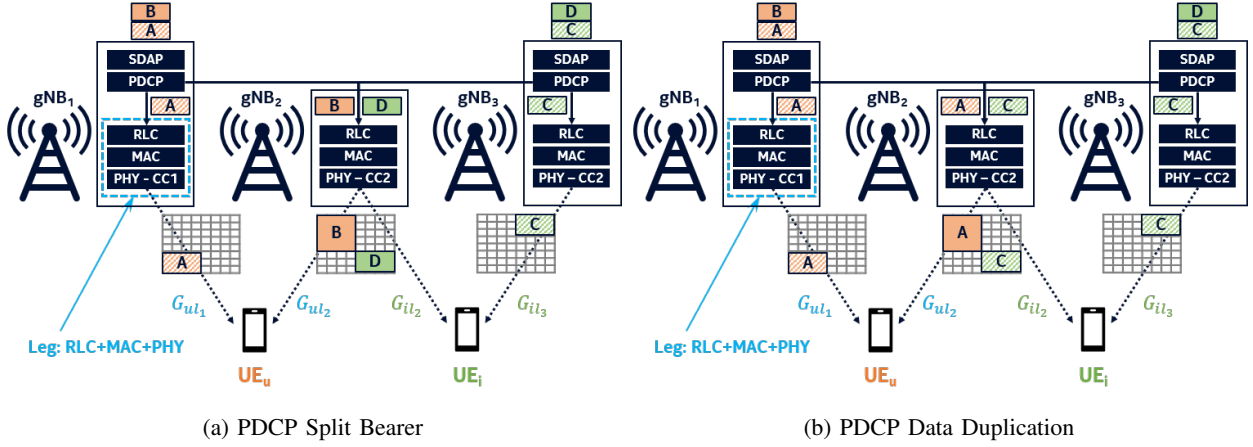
B
A

D
C

SDAP
PDCP

SDAP
PDCP

gNB$_1$
A
RLC
MAC
PHY – CC1

gNB$_2$
B D
RLC
MAC
PHY – CC2

gNB$_3$
C
RLC
MAC
PHY – CC2

A
B
D
C

$G_{ul_1}$ $G_{ul_2}$ $G_{il_2}$ $G_{il_3}$

Leg: RLC+MAC+PHY

UE$_u$
UE$_i$

(a) PDCP Split Bearer

B
A

D
C

SDAP
PDCP

SDAP
PDCP

gNB$_1$
A
RLC
MAC
PHY – CC1

gNB$_2$
A C
RLC
MAC
PHY – CC2

gNB$_3$
C
RLC
MAC
PHY – CC2

A
A
C
C

$G_{ul_1}$ $G_{ul_2}$ $G_{il_2}$ $G_{il_3}$

Leg: RLC+MAC+PHY

UE$_u$
UE$_i$

(b) PDCP Data Duplication